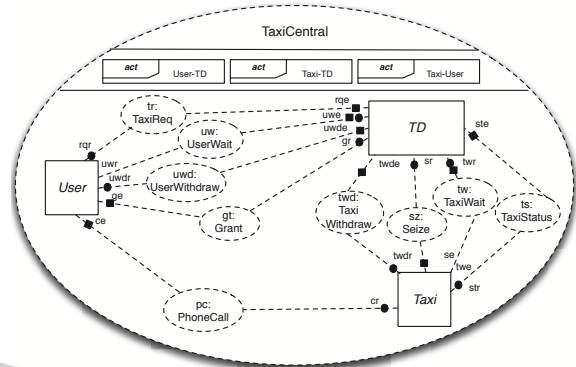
TaxiCentral

act User-TD

act Taxi-TD

act Taxi-User

TD

User

Taxi

rqr

uwr

uwdr

ge

ce

tr: TaxiReq

uw: UserWait

uwd: UserWithdraw

gt: Grant

rqe

uwe

uwde

gr

ste

twde

sr

twr

twd: Taxi Withdraw

sz: Seize

tw: TaxiWait

ts: TaxiStatus

twdr

se

twe

str

pc: PhoneCall

cr